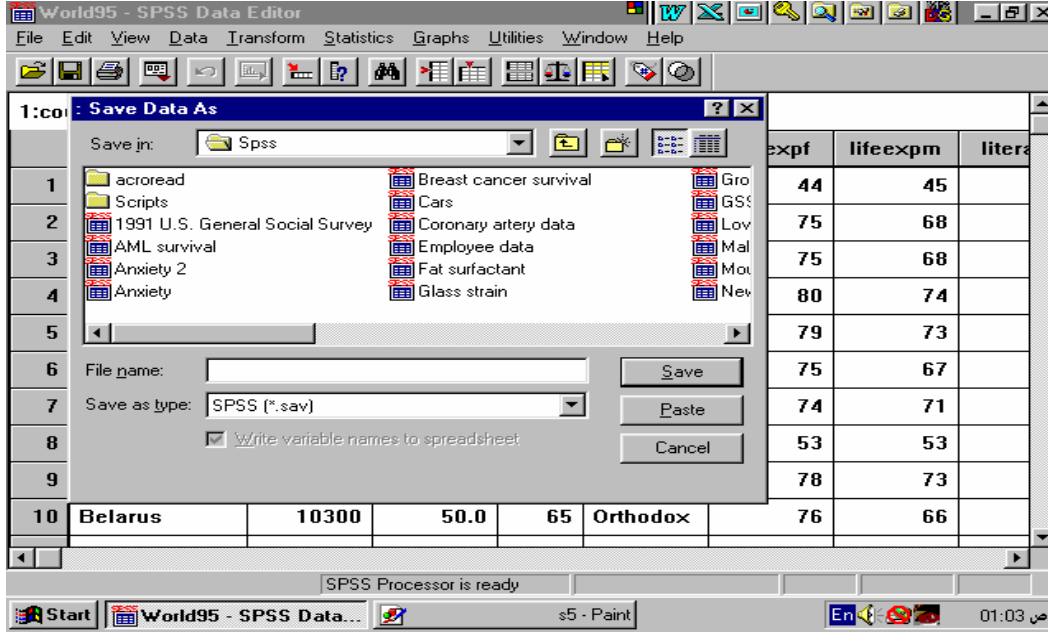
World95 - SPSS Data Editor

File Edit View Data Transform Statistics Graphs Utilities Window Help

1:co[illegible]

Save Data As

Save in: Spss

acroread
Scripts
1991 U.S. General Social Survey
AML survival
Anxiety 2
Anxiety
Breast cancer survival
Cars
Coronary artery data
Employee data
Fat surfactant
Glass strain
Gro
GSS
Lov
Mal
Mou
New

File name:
Save as type: SPSS (*.sav)
Write variable names to spreadsheet

Save
Paste
Cancel

| | | | | | | expf | lifeexpm | litera |
|---|---|---|---|---|---|---|---|---|
| 1 | | | | | | 44 | 45 | |
| 2 | | | | | | 75 | 68 | |
| 3 | | | | | | 75 | 68 | |
| 4 | | | | | | 80 | 74 | |
| 5 | | | | | | 79 | 73 | |
| 6 | | | | | | 75 | 67 | |
| 7 | | | | | | 74 | 71 | |
| 8 | | | | | | 53 | 53 | |
| 9 | | | | | | 78 | 73 | |
| 10 | Belarus | 10300 | 50.0 | 65 | Orthodox | 76 | 66 | |

SPSS Processor is ready

Start World95 - SPSS Data... s5 - Paint En 01:03 ص